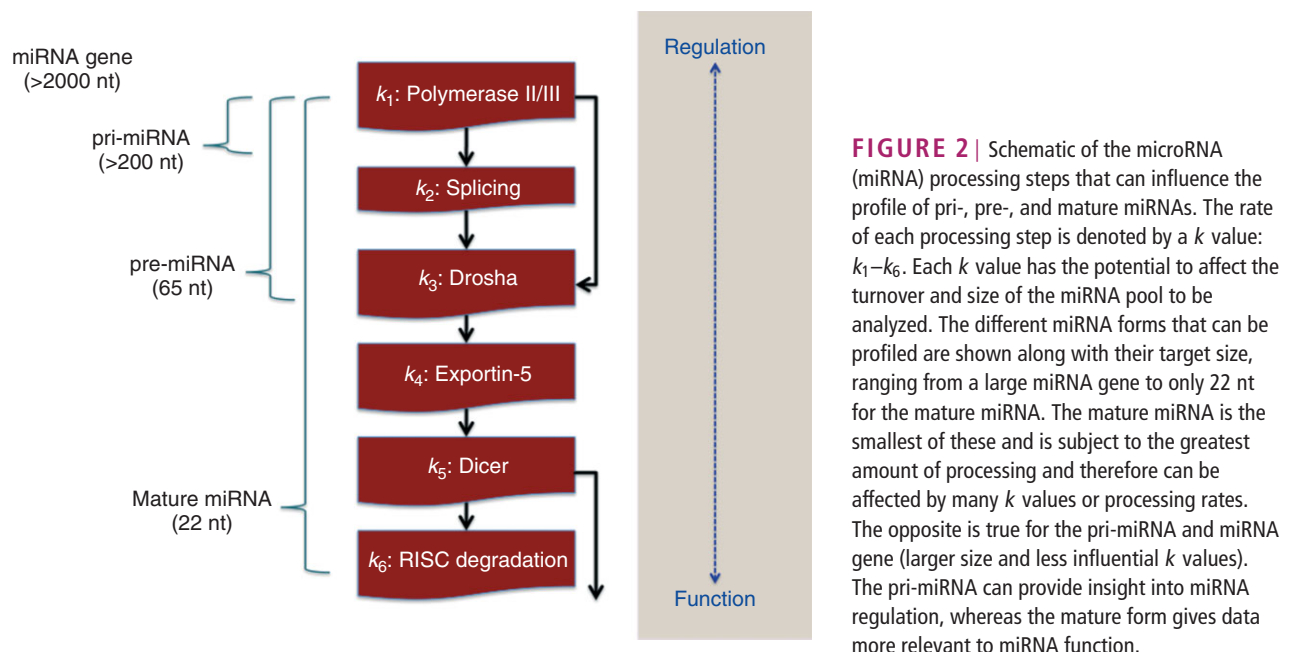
miRNA gene
(>2000 nt)

pri-miRNA
(>200 nt)

pre-miRNA
(65 nt)

Mature miRNA
(22 nt)

$k_1$: Polymerase II/III

$k_2$: Splicing

$k_3$: Drosha

$k_4$: Exportin-5

$k_5$: Dicer

$k_6$: RISC degradation

Regulation

Function

**FIGURE 2** | Schematic of the microRNA (miRNA) processing steps that can influence the profile of pri-, pre-, and mature miRNAs. The rate of each processing step is denoted by a $k$ value: $k_1$–$k_6$. Each $k$ value has the potential to affect the turnover and size of the miRNA pool to be analyzed. The different miRNA forms that can be profiled are shown along with their target size, ranging from a large miRNA gene to only 22 nt for the mature miRNA. The mature miRNA is the smallest of these and is subject to the greatest amount of processing and therefore can be affected by many $k$ values or processing rates. The opposite is true for the pri-miRNA and miRNA gene (larger size and less influential $k$ values). The pri-miRNA can provide insight into miRNA regulation, whereas the mature form gives data more relevant to miRNA function.